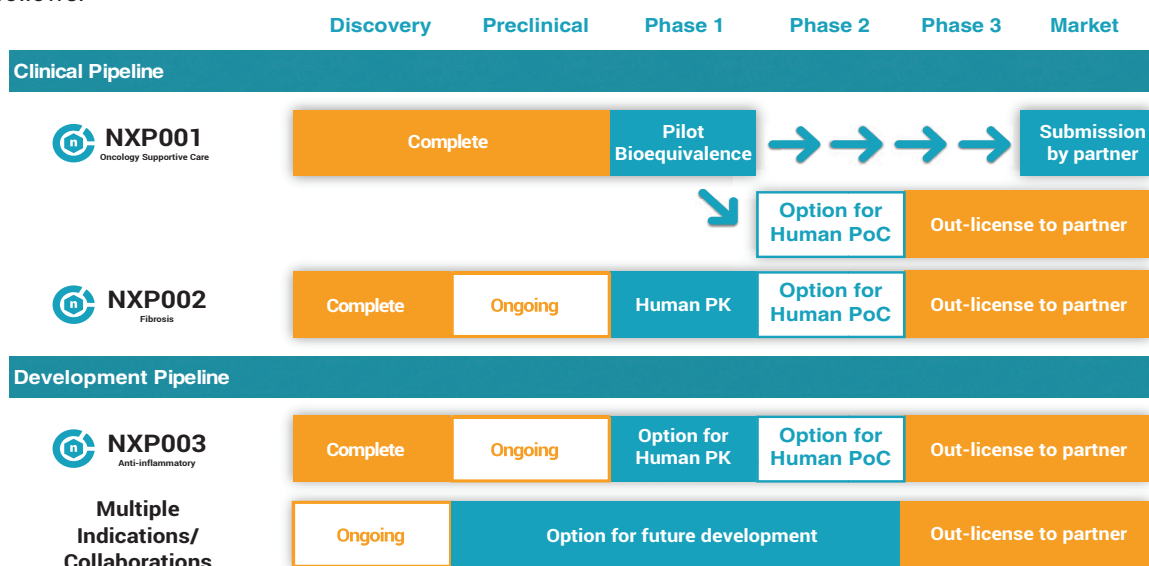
| | Discovery | Preclinical | Phase 1 | Phase 2 | Phase 3 | Market |
|---|---|---|---|---|---|---|

Clinical Pipeline

NXP001 Oncology Supportive Care — Complete | Pilot Bioequivalence | Submission by partner

Option for Human PoC | Out-license to partner

NXP002 Fibrosis — Complete | Ongoing | Human PK | Option for Human PoC | Out-license to partner

Development Pipeline

NXP003 Anti-inflammatory — Complete | Ongoing | Option for Human PK | Option for Human PoC | Out-license to partner

Multiple Indications/ Collaborations — Ongoing | Option for future development | Out-license to partner